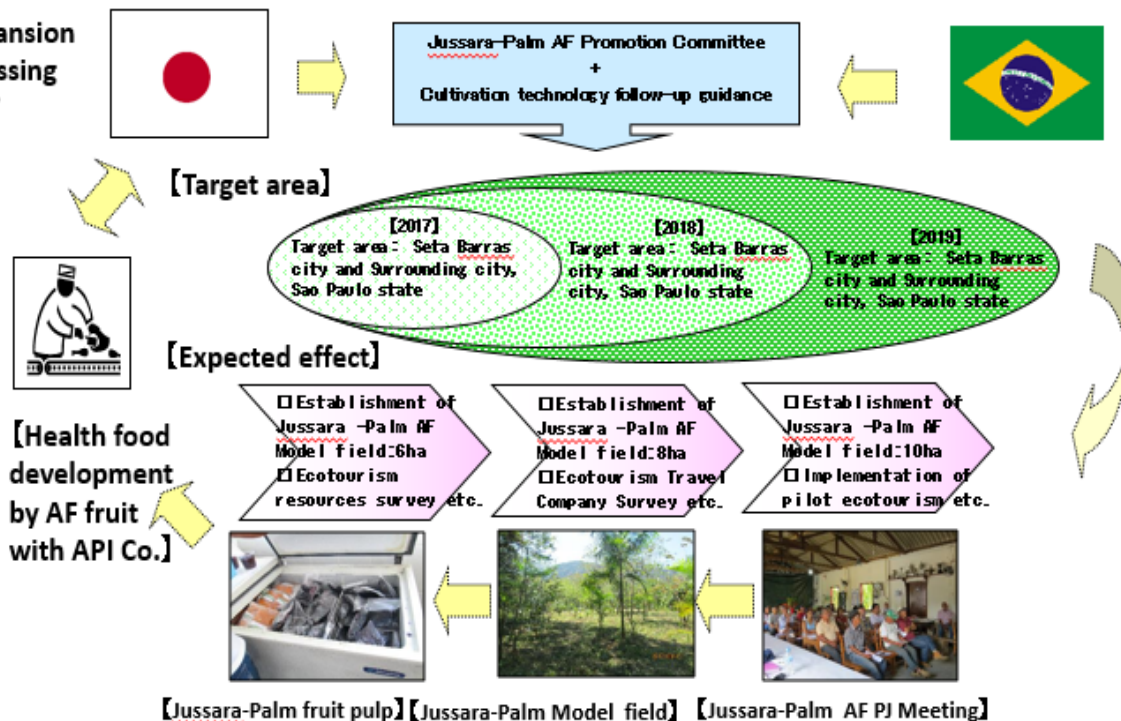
ansion
ssing

Jussara-Palm AF Promotion Committee
+
Cultivation technology follow-up guidance

【Target area】

【2017】
Target area: Seta Barras city and Surrounding city, Sao Paulo state

【2018】
Target area: Seta Barras city and Surrounding city, Sao Paulo state

【2019】
Target area: Seta Barras city and Surrounding city, Sao Paulo state

【Expected effect】

□Establishment of Jussara -Palm AF Model field:6ha
□Ecotourism resources survey etc.

□Establishment of Jussara -Palm AF Model field:8ha
□Ecotourism Travel Company Survey etc.

□Establishment of Jussara -Palm AF Model field:10ha
□Implementation of pilot ecotourism etc.

【Health food development by AF fruit with API Co.】

【Jussara-Palm fruit pulp】【Jussara-Palm Model field】【Jussara-Palm AF PJ Meeting】